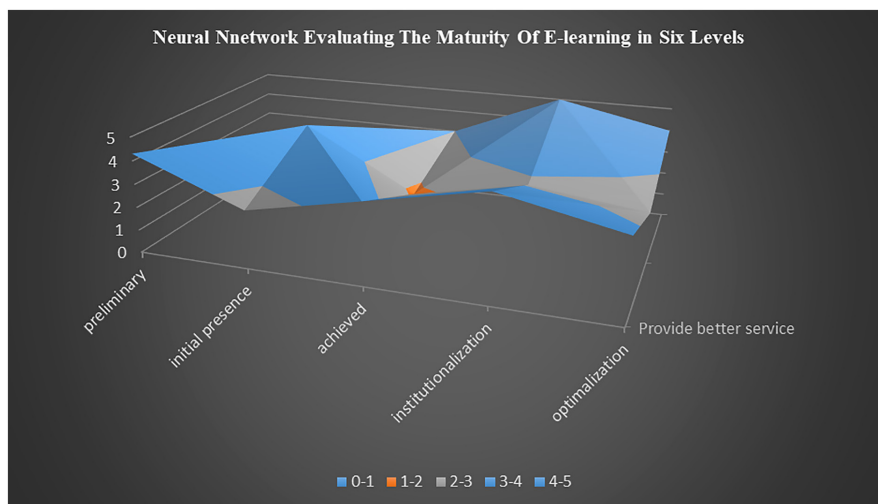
Neural Nnetwork Evaluating The Maturity Of E-learning in Six Levels

5
4
3
2
1
0

preliminary
initial presence
achieved
institutionalization
optimalization

Provide better service

0-1 1-2 2-3 3-4 4-5